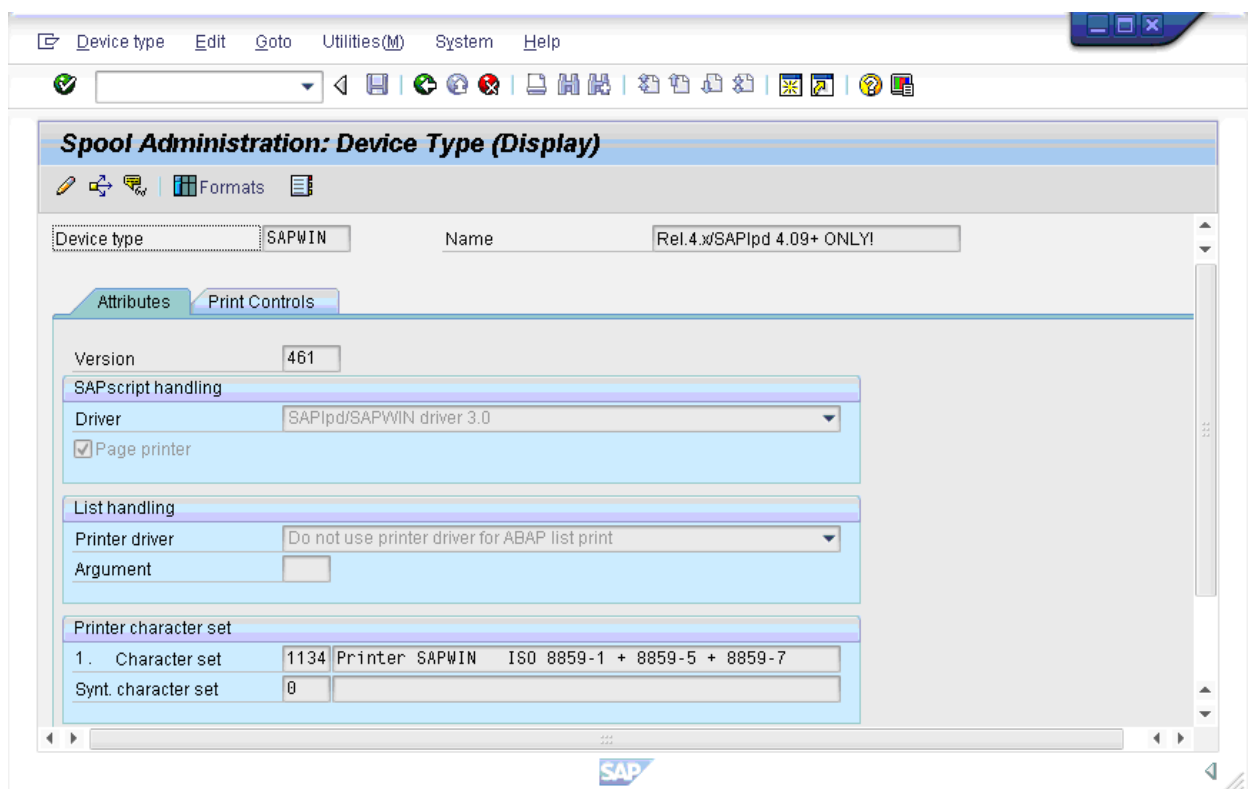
Device type Edit Goto Utilities(M) System Help

Spool Administration: Device Type (Display)

Formats

Device type SAPWIN Name Rel.4.x/SAPlpd 4.09+ ONLY!

Attributes Print Controls

Version 461

SAPscript handling

Driver SAPlpd/SAPWIN driver 3.0

Page printer

List handling

Printer driver Do not use printer driver for ABAP list print

Argument

Printer character set

1. Character set 1134 Printer SAPWIN ISO 8859-1 + 8859-5 + 8859-7

Synt. character set 0

SAP